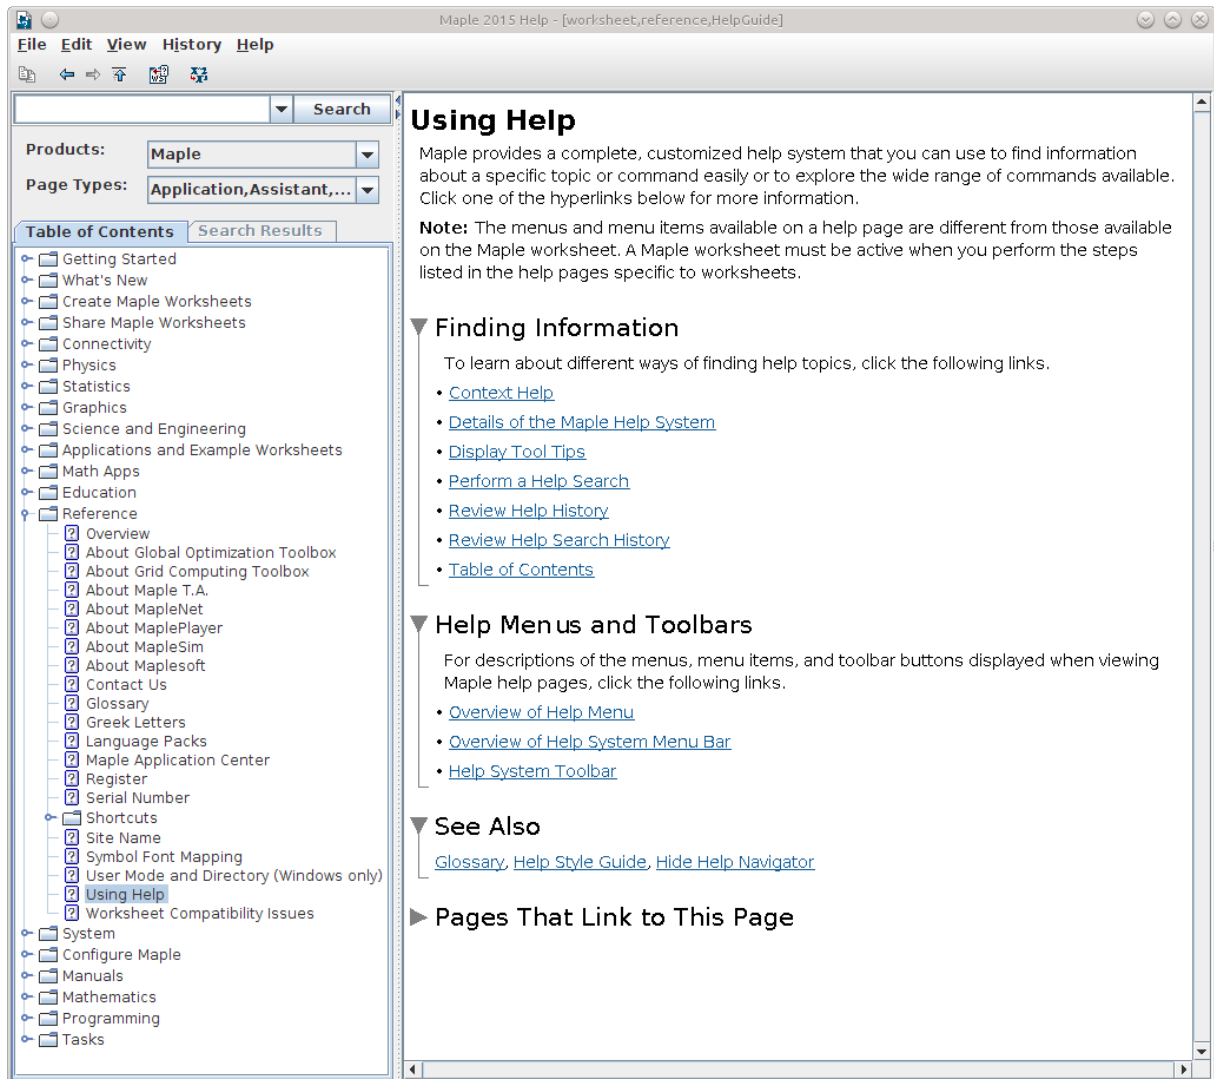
Maple 2015 Help - [worksheet,reference,HelpGuide]

File Edit View History Help

Search

Products: Maple

Page Types: Application,Assistant,...

Table of Contents Search Results

Getting Started
What's New
Create Maple Worksheets
Share Maple Worksheets
Connectivity
Physics
Statistics
Graphics
Science and Engineering
Applications and Example Worksheets
Math Apps
Education
Reference
Overview
About Global Optimization Toolbox
About Grid Computing Toolbox
About Maple T.A.
About MapleNet
About MaplePlayer
About MapleSim
About Maplesoft
Contact Us
Glossary
Greek Letters
Language Packs
Maple Application Center
Register
Serial Number
Shortcuts
Site Name
Symbol Font Mapping
User Mode and Directory (Windows only)
Using Help
Worksheet Compatibility Issues
System
Configure Maple
Manuals
Mathematics
Programming
Tasks

Using Help

Maple provides a complete, customized help system that you can use to find information about a specific topic or command easily or to explore the wide range of commands available. Click one of the hyperlinks below for more information.

Note: The menus and menu items available on a help page are different from those available on the Maple worksheet. A Maple worksheet must be active when you perform the steps listed in the help pages specific to worksheets.

Finding Information

To learn about different ways of finding help topics, click the following links.

• Context Help
• Details of the Maple Help System
• Display Tool Tips
• Perform a Help Search
• Review Help History
• Review Help Search History
• Table of Contents

Help Menus and Toolbars

For descriptions of the menus, menu items, and toolbar buttons displayed when viewing Maple help pages, click the following links.

• Overview of Help Menu
• Overview of Help System Menu Bar
• Help System Toolbar

See Also

Glossary, Help Style Guide, Hide Help Navigator

Pages That Link to This Page